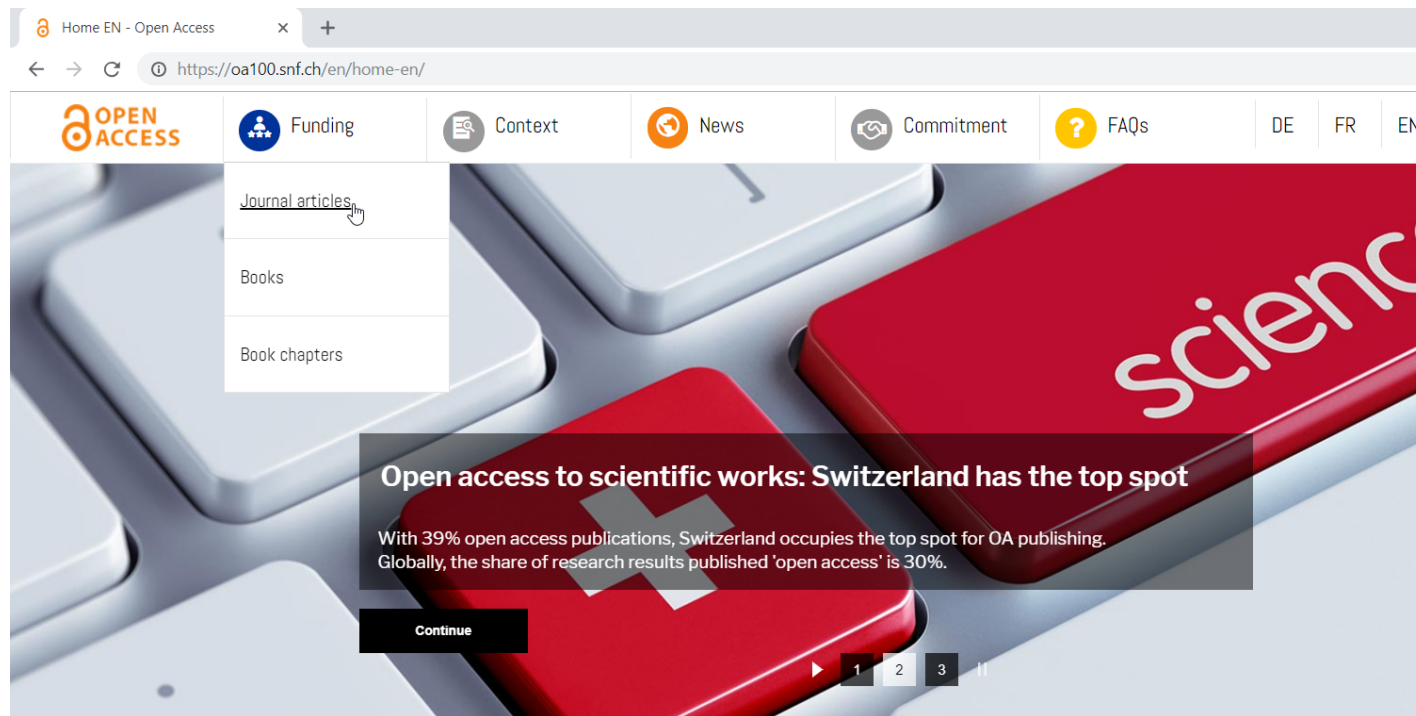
Home EN - Open Access ×

https://oa100.snf.ch/en/home-en/

OPEN ACCESS

Funding

Context

News

Commitment

FAQs

DE

FR

EN

Journal articles

Books

Book chapters

scienc

Open access to scientific works: Switzerland has the top spot

With 39% open access publications, Switzerland occupies the top spot for OA publishing. Globally, the share of research results published 'open access' is 30%.

Continue

1 2 3